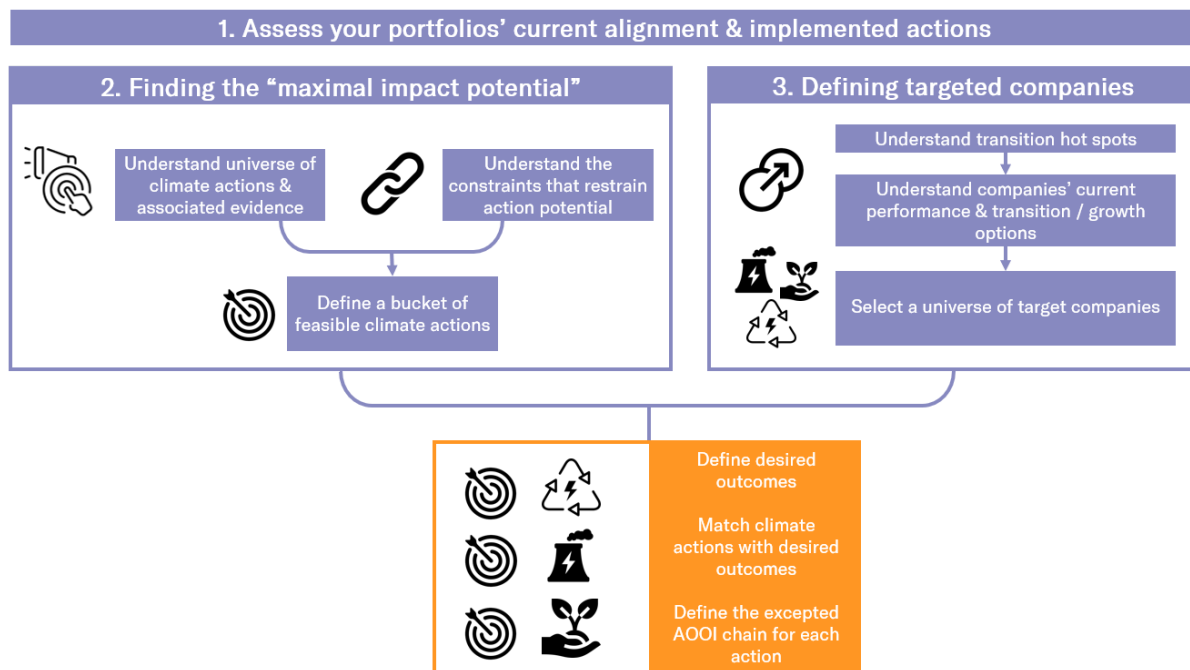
1. Assess your portfolios' current alignment & implemented actions

2. Finding the "maximal impact potential"

Understand universe of climate actions & associated evidence

Understand the constraints that restrain action potential

Define a bucket of feasible climate actions

3. Defining targeted companies

Understand transition hot spots

Understand companies' current performance & transition / growth options

Select a universe of target companies

Define desired outcomes

Match climate actions with desired outcomes

Define the excepted AOOI chain for each action